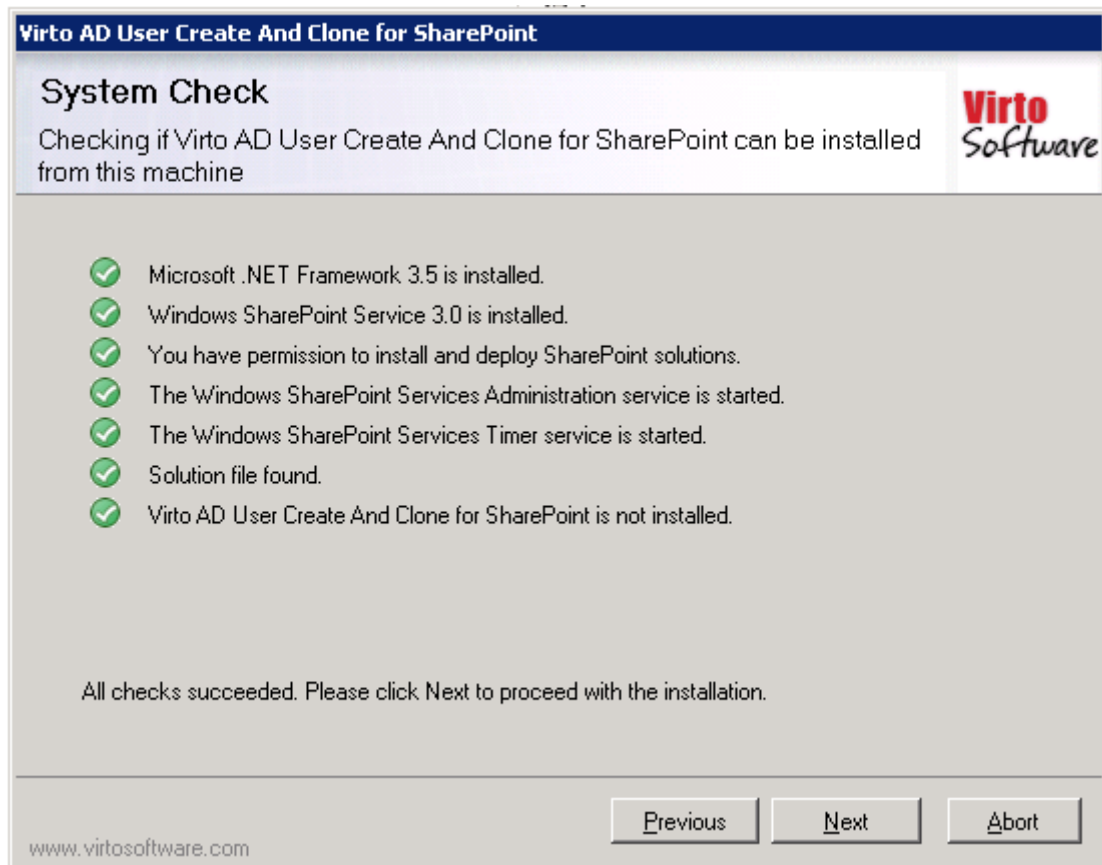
Virto AD User Create And Clone for SharePoint

System Check

Checking if Virto AD User Create And Clone for SharePoint can be installed from this machine

Virto Software

Microsoft .NET Framework 3.5 is installed.

Windows SharePoint Service 3.0 is installed.

You have permission to install and deploy SharePoint solutions.

The Windows SharePoint Services Administration service is started.

The Windows SharePoint Services Timer service is started.

Solution file found.

Virto AD User Create And Clone for SharePoint is not installed.

All checks succeeded. Please click Next to proceed with the installation.

www.virtosoftware.com

Previous

Next

Abort